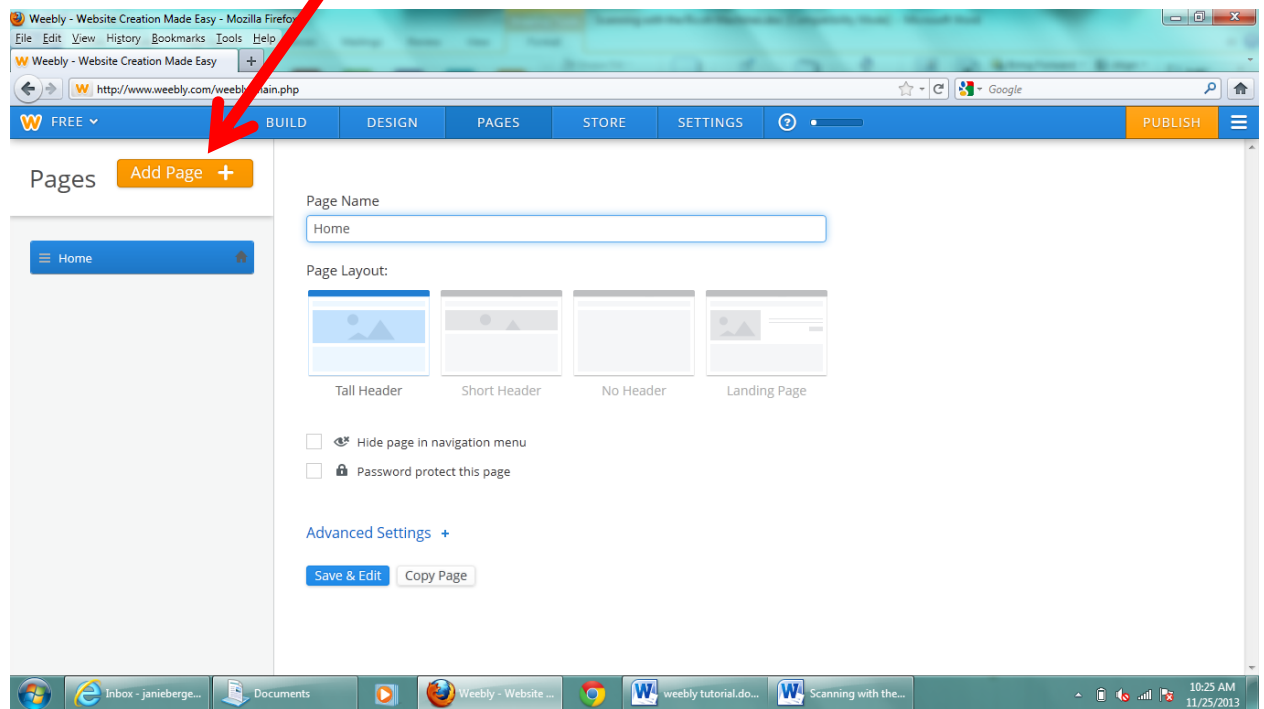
Weebly - Website Creation Made Easy - Mozilla Firefox

File Edit View History Bookmarks Tools Help

Weebly - Website Creation Made Easy +

http://www.weebly.com/weebly/main.php

Google

FREE

BUILD DESIGN PAGES STORE SETTINGS

PUBLISH

Pages Add Page +

Home

Page Name

Home

Page Layout:

Tall Header
Short Header
No Header
Landing Page

Hide page in navigation menu

Password protect this page

Advanced Settings +

Save & Edit Copy Page

Inbox - janieberge...
Documents
Weebly - Website ...
weebly tutorial.do...
Scanning with the...

10:25 AM
11/25/2013